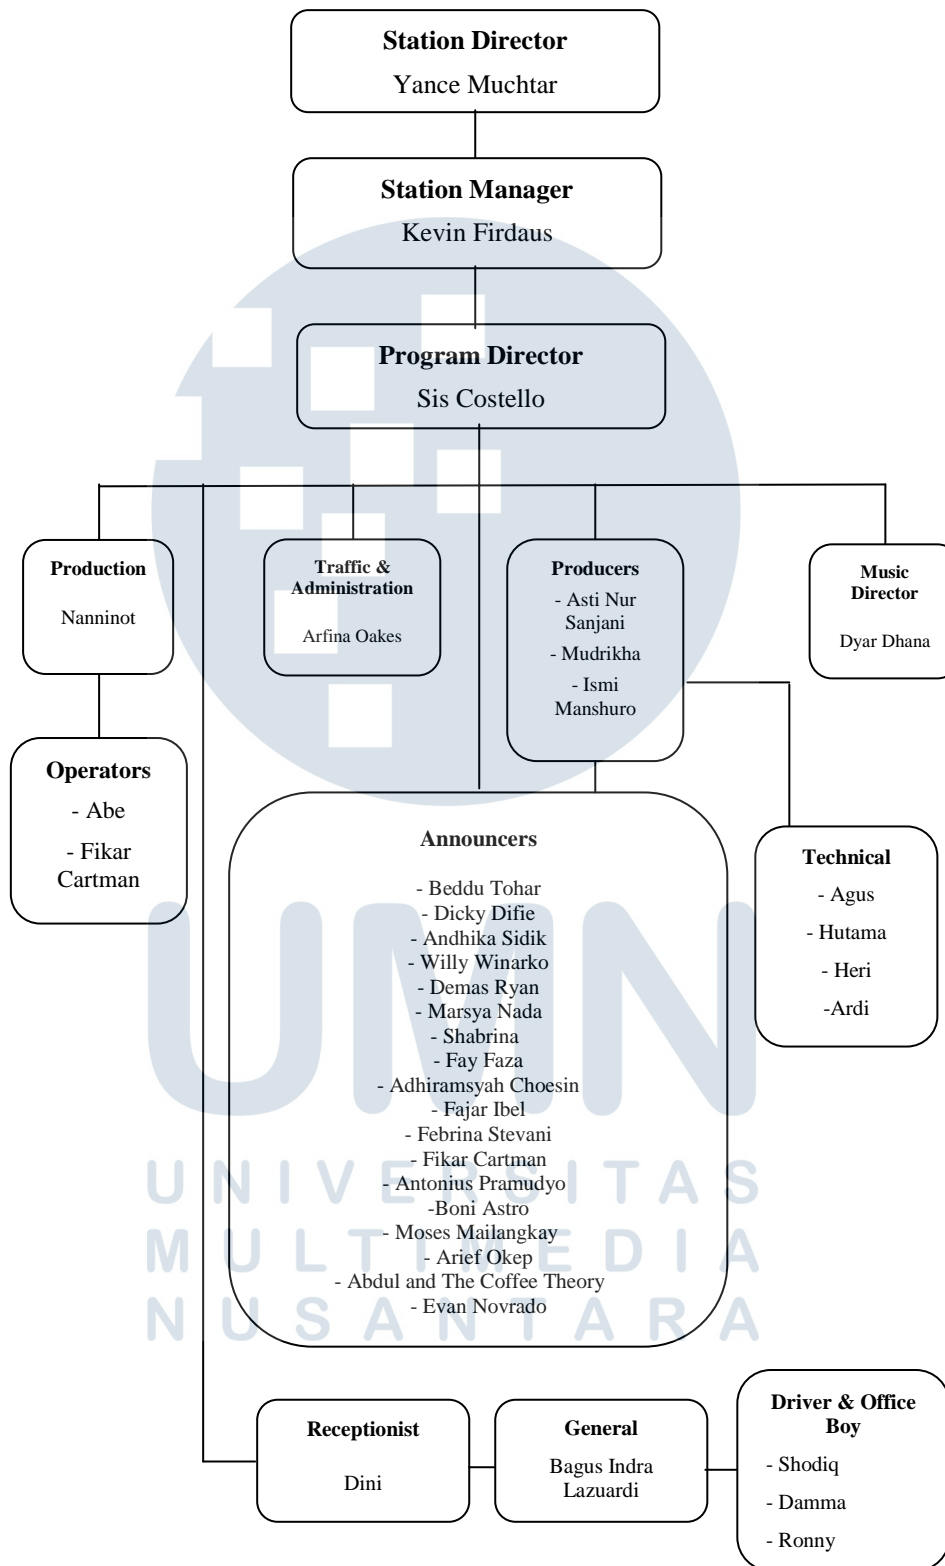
**Station Director**
Yance Muchtar

**Station Manager**
Kevin Firdaus

**Program Director**
Sis Costello

**Production**
Nanninot

**Traffic & Administration**
Arfina Oakes

**Producers**
- Asti Nur Sanjani
- Mudrikha
- Ismi Manshuro

**Music Director**
Dyar Dhana

**Operators**
- Abe
- Fikar Cartman

**Announcers**
- Beddu Tohar
- Dicky Difie
- Andhika Sidik
- Willy Winarko
- Demas Ryan
- Marsya Nada
- Shabrina
- Fay Faza
- Adhiramsyah Choesin
- Fajar Ibel
- Febrina Stevani
- Fikar Cartman
- Antonius Pramudyo
-Boni Astro
- Moses Mailangkay
- Arief Okep
- Abdul and The Coffee Theory
- Evan Novrado

**Technical**
- Agus
- Hutama
- Heri
-Ardi

UNIVERSITAS
MULTIMEDIA
NUSANTARA

**Receptionist**
Dini

**General**
Bagus Indra Lazuardi

**Driver & Office Boy**
- Shodiq
- Damma
- Ronny